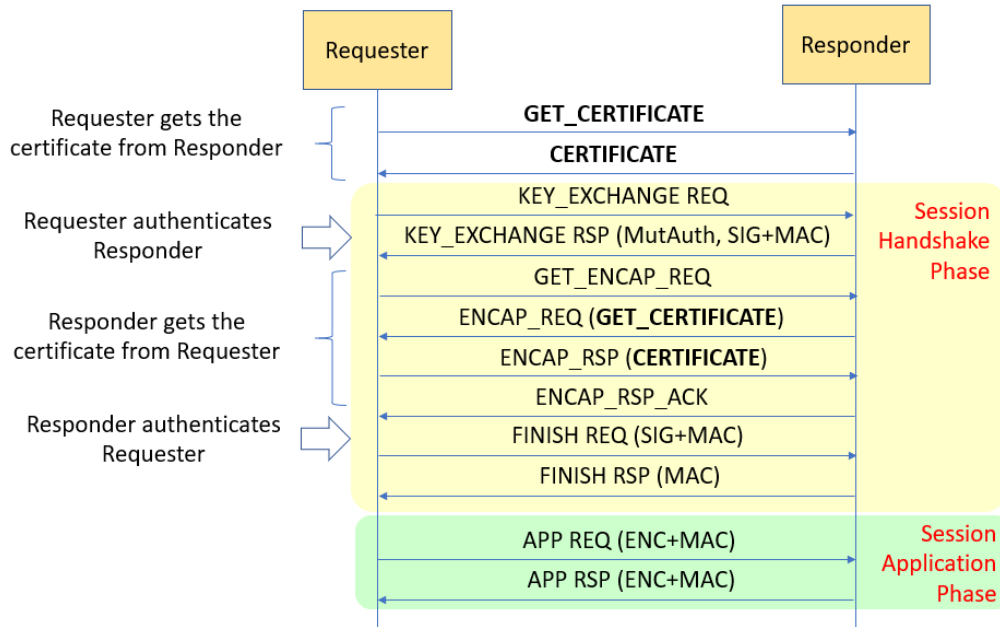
Requester

Responder

Requester gets the certificate from Responder

GET_CERTIFICATE

CERTIFICATE

KEY_EXCHANGE REQ

Requester authenticates Responder

KEY_EXCHANGE RSP (MutAuth, SIG+MAC)

Session Handshake Phase

GET_ENCAP_REQ

Responder gets the certificate from Requester

ENCAP_REQ (GET_CERTIFICATE)

ENCAP_RSP (CERTIFICATE)

ENCAP_RSP_ACK

Responder authenticates Requester

FINISH REQ (SIG+MAC)

FINISH RSP (MAC)

APP REQ (ENC+MAC)

APP RSP (ENC+MAC)

Session Application Phase